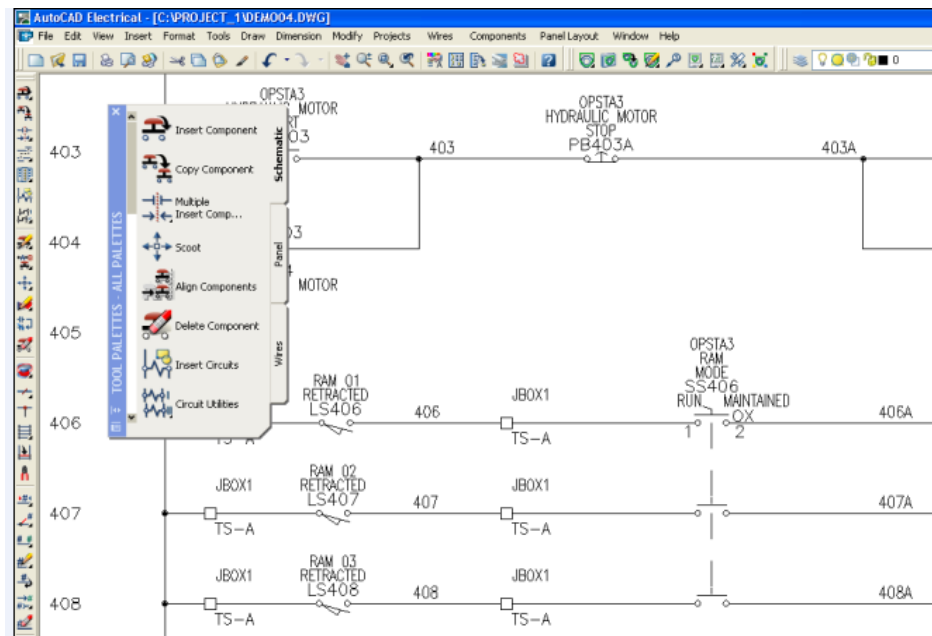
AutoCAD Electrical - [C:\PROJECT_1\DEMO04.DWG]

File Edit View Insert Format Tools Draw Dimension Modify Projects Wires Components Panel Layout Window Help

0

TOOL PALETTES - ALL PALETTES

Insert Component

Copy Component

Multiple Insert Comp...

Scoot

Align Components

Delete Component

Insert Circuits

Circuit Utilities

Schematic

Panel

Wires

403

404

405

406

407

408

OPSTA3

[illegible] MOTOR

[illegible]RT

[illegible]03

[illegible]3

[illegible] MOTOR

403

OPSTA3
HYDRAULIC MOTOR
STOP
PB403A

403A

OPSTA3
RAM
MODE
SS406
RUN MAINTAINED
OX
1 2

RAM 01
RETRACTED
LS406

406

JBOX1

TS-A

406A

TS-A

JBOX1

RAM 02
RETRACTED
LS407

407

JBOX1

TS-A

TS-A

407A

JBOX1

RAM 03
RETRACTED
LS408

408

JBOX1

TS-A

TS-A

408A